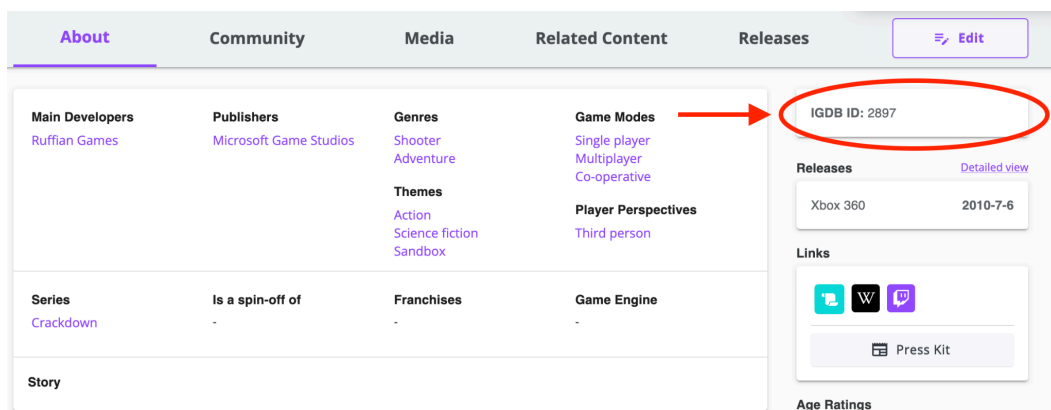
About Community Media Related Content Releases Edit

Main Developers
Ruffian Games

Publishers
Microsoft Game Studios

Genres
Shooter
Adventure

Themes
Action
Science fiction
Sandbox

Game Modes
Single player
Multiplayer
Co-operative

Player Perspectives
Third person

IGDB ID: 2897

Releases
Detailed view

Xbox 360 2010-7-6

Links

W

Press Kit

Series
Crackdown

Is a spin-off of
-

Franchises
-

Game Engine
-

Story

Age Ratings